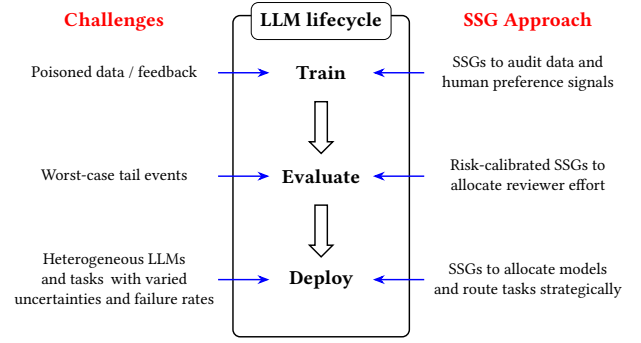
Challenges

LLM lifecycle

SSG Approach

Poisoned data / feedback

Train

SSGs to audit data and human preference signals

Worst-case tail events

Evaluate

Risk-calibrated SSGs to allocate reviewer effort

Heterogeneous LLMs and tasks with varied uncertainties and failure rates

Deploy

SSGs to allocate models and route tasks strategically